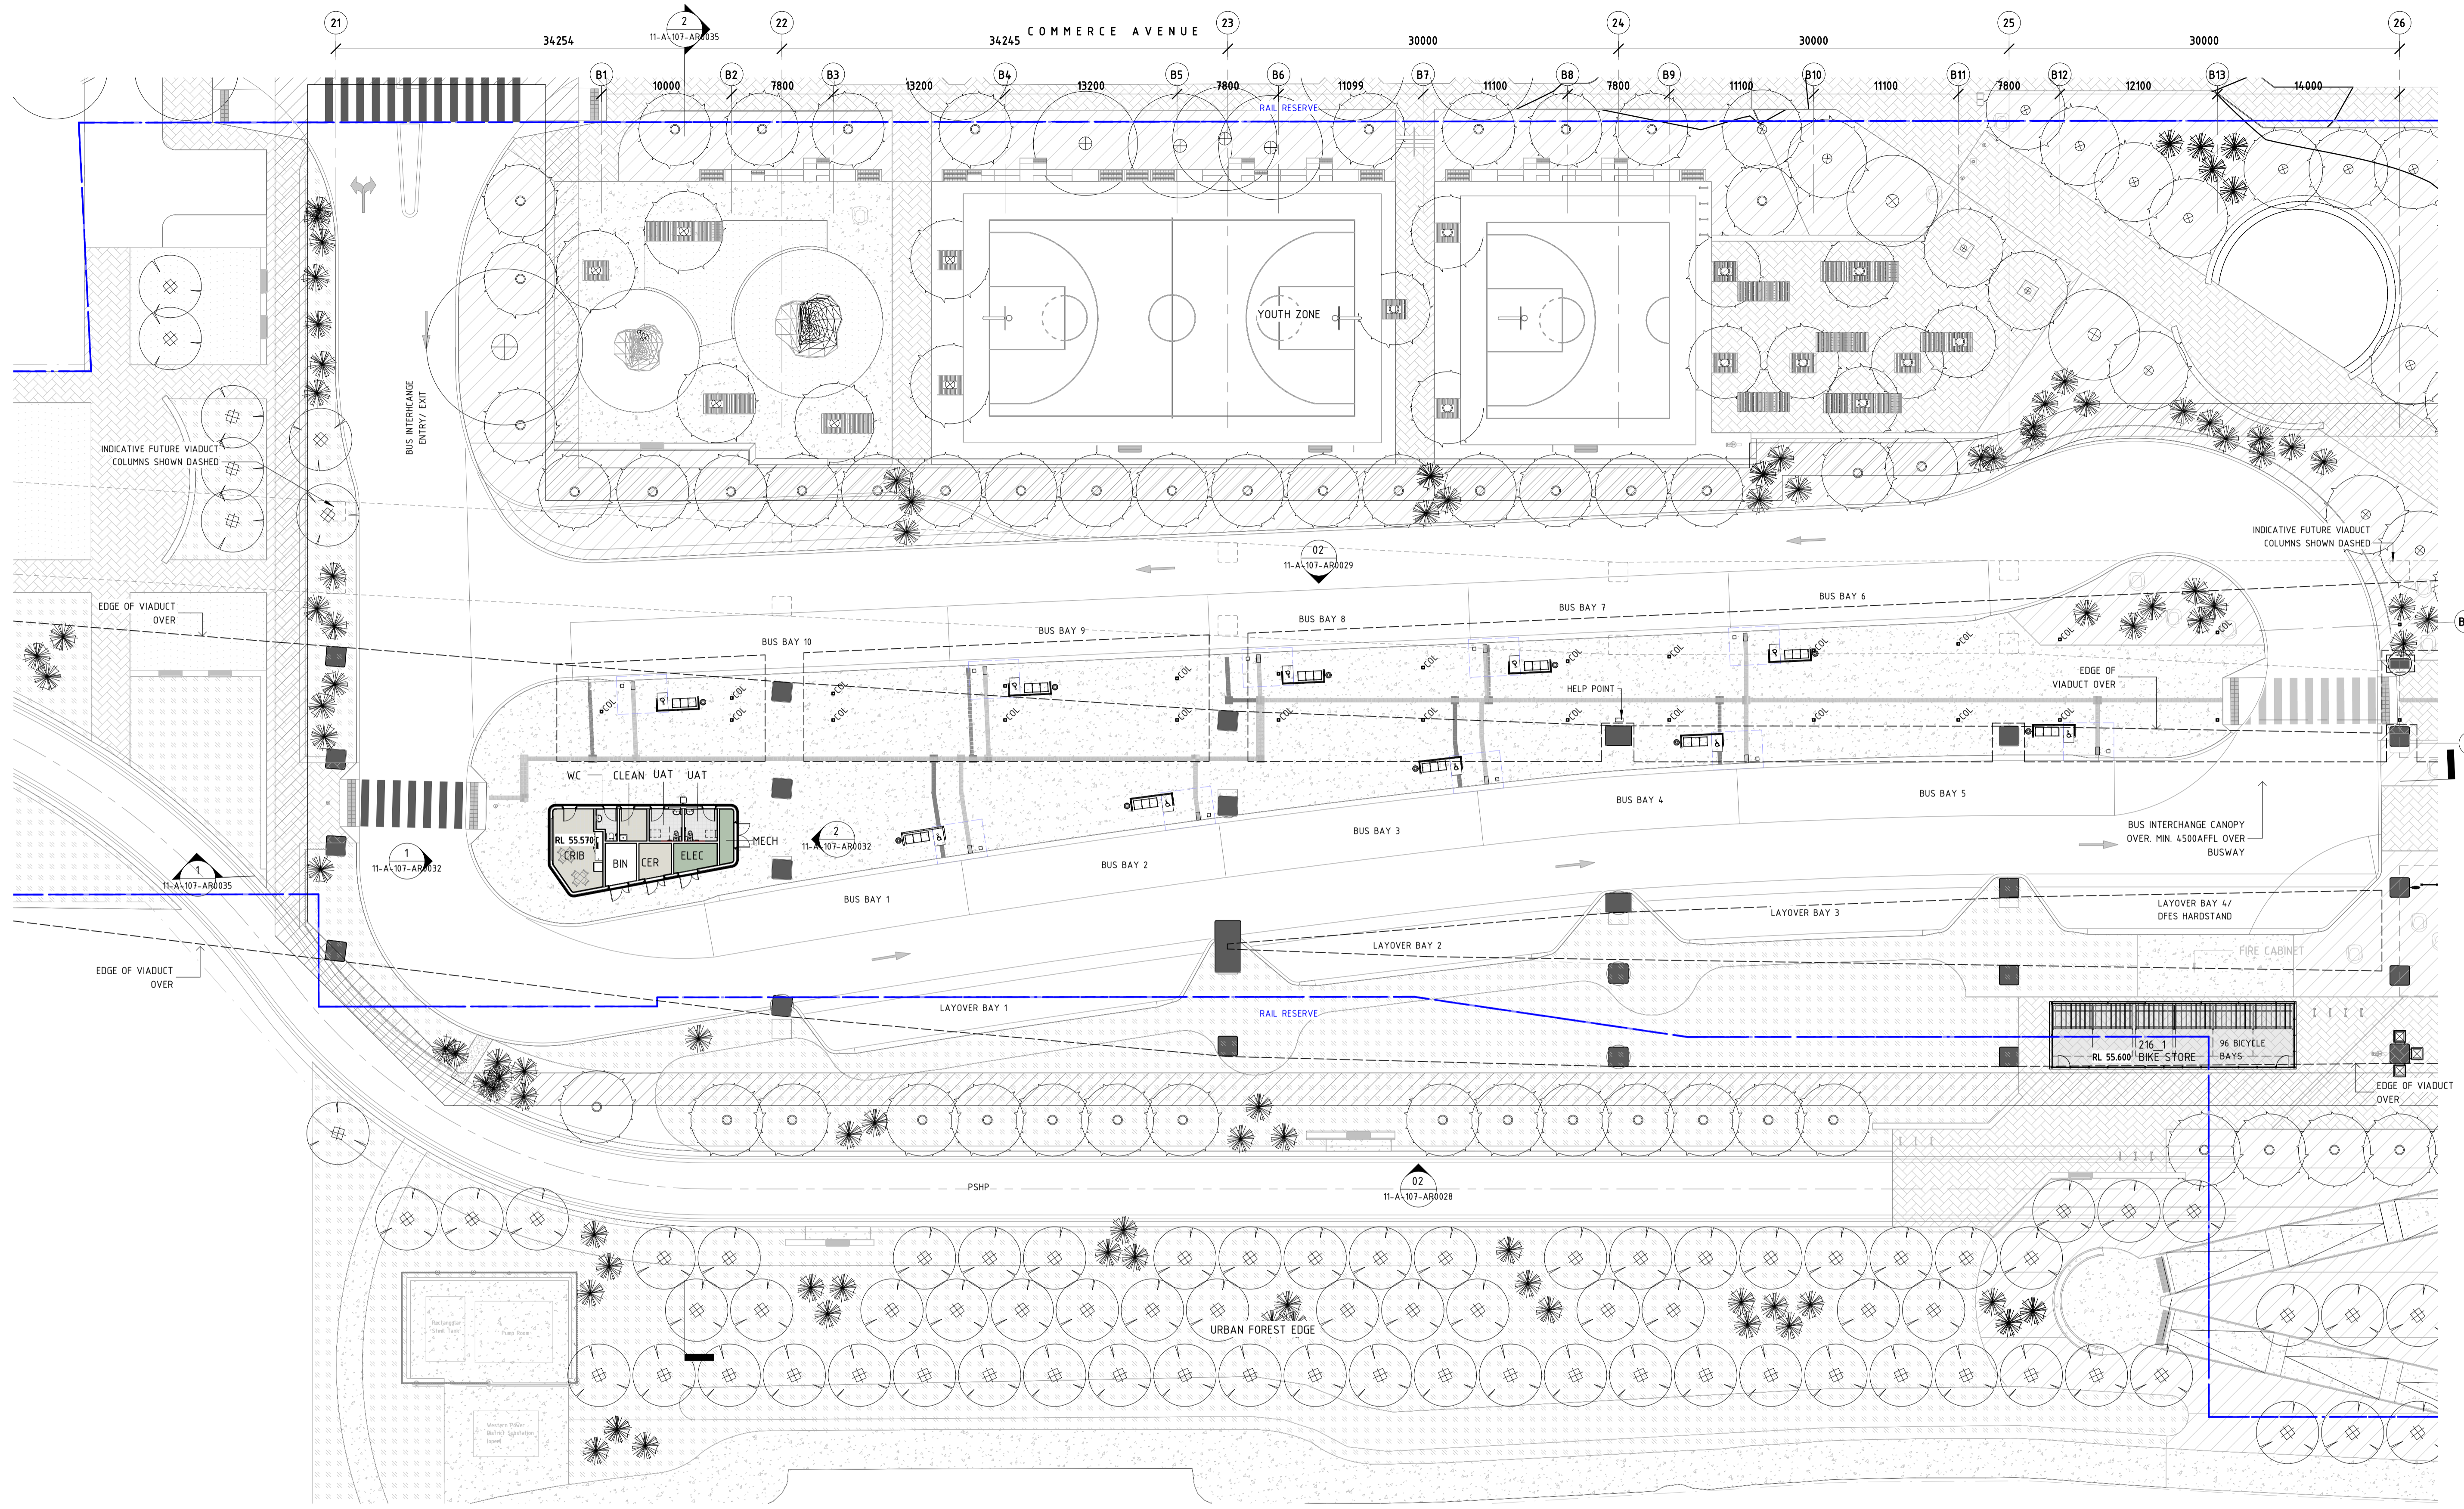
21 22 23 24 25 26

2
11-A-107-AR0035

34254 34245 COMMERCE AVENUE 30000 30000 30000

B1 10000 B2 7800 B3 13200 B4 13200 B5 7800 B6 11099 B7 11100 B8 7800 B9 11100 B10 11100 B11 7800 B12 12100 B13 14000

RAIL RESERVE

YOUTH ZONE

BUS INTERCHANGE ENTRY/ EXIT

INDICATIVE FUTURE VIADUCT COLUMNS SHOWN DASHED

INDICATIVE FUTURE VIADUCT COLUMNS SHOWN DASHED

02
11-A-107-AR0029

EDGE OF VIADUCT OVER

BUS BAY 10
BUS BAY 9
BUS BAY 8
BUS BAY 7
BUS BAY 6

COL COL COL COL COL COL COL COL COL COL COL COL COL COL COL COL COL COL

HELP POINT

EDGE OF VIADUCT OVER

WC CLEAN UAT UAT

RL 55.570
CRIB
BIN CER ELEC
MECH

2
11-A-107-AR0032

1
11-A-107-AR0032

1
11-A-107-AR0035

BUS BAY 1
BUS BAY 2
BUS BAY 3
BUS BAY 4
BUS BAY 5

BUS INTERCHANGE CANOPY OVER. MIN. 4500AFFL OVER BUSWAY

LAYOVER BAY 4/ DFES HARDSTAND

LAYOVER BAY 3
LAYOVER BAY 2
LAYOVER BAY 1

FIRE CABINET

EDGE OF VIADUCT OVER

RAIL RESERVE

216_1
RL 55.600 BIKE STORE
96 BICYCLE BAYS

EDGE OF VIADUCT OVER

PSHP

02
11-A-107-AR0028

URBAN FOREST EDGE